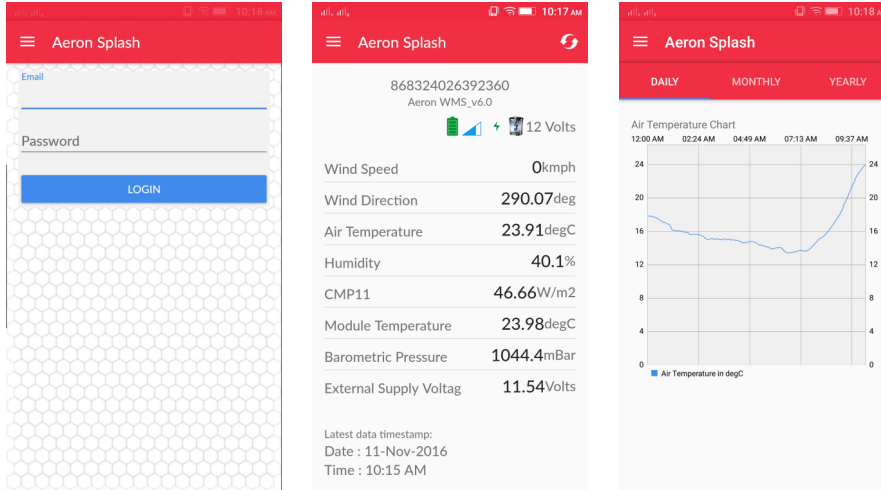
10:18 AM
Aeron Splash
Email
Password
LOGIN

10:17 AM
Aeron Splash
868324026392360
Aeron WMS_v6.0
12 Volts

| | |
|---|---|
| Wind Speed | 0kmph |
| Wind Direction | 290.07deg |
| Air Temperature | 23.91degC |
| Humidity | 40.1% |
| CMP11 | 46.66W/m2 |
| Module Temperature | 23.98degC |
| Barometric Pressure | 1044.4mBar |
| External Supply Voltag | 11.54Volts |

Latest data timestamp:
Date : 11-Nov-2016
Time : 10:15 AM

10:18
Aeron Splash
DAILY MONTHLY YEARLY
Air Temperature Chart
12:00 AM 02:24 AM 04:49 AM 07:13 AM 09:37 AM
24 20 16 12 8 4 0
24 20 16 12 8 4 0
Air Temperature in degC